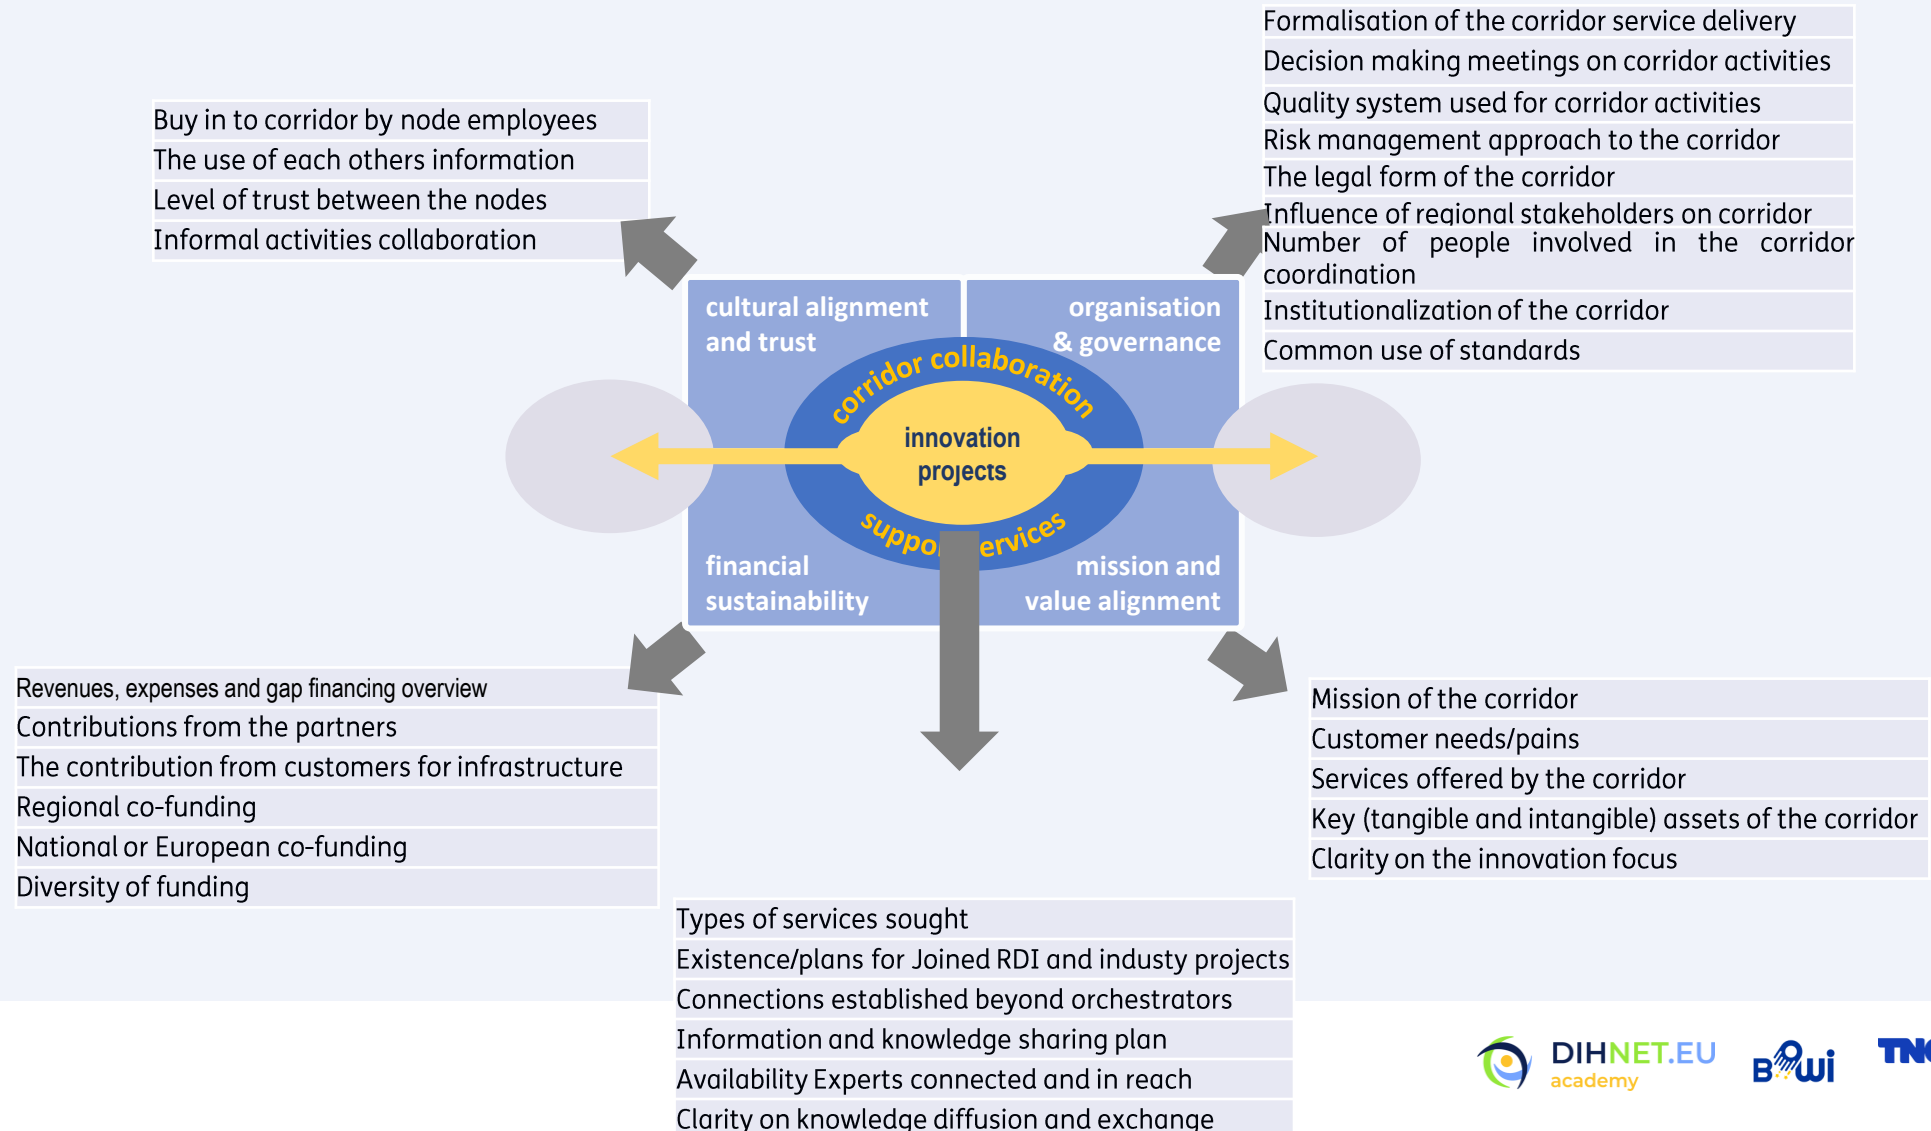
Formalisation of the corridor service delivery
Decision making meetings on corridor activities
Quality system used for corridor activities
Risk management to the corridor
The legal form of the corridor
Influence of regional stakeholders on corridor
Number of people involved in the corridor coordination
Institutionalization of the corridor
Common use of standards

Buy in to corridor by node employees
The use of each others information
Level of trust between the nodes
Informal activities collaboration

cultural alignment and trust

organisation & governance

corridor collaboration

innovation projects

support services

financial sustainability

mission and value alignment

Revenues, expenses and gap financing overview
Contributions from the partners
The contribution from customers for infrastructure
Regional co-funding
National or European co-funding
Diversity of funding

Mission of the corridor
Customer needs/pains
Services offered by the corridor
Key (tangible and intangible) assets of the corridor
Clarity on the innovation focus

Types of services sought
Existence/plans for Joined RDI and industy projects
Connections established beyond orchestrators
Information and knowledge sharing plan
Availability Experts connected and in reach
Clarity on knowledge diffusion and exchange

DIHNET.EU academy
BOWI
TN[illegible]